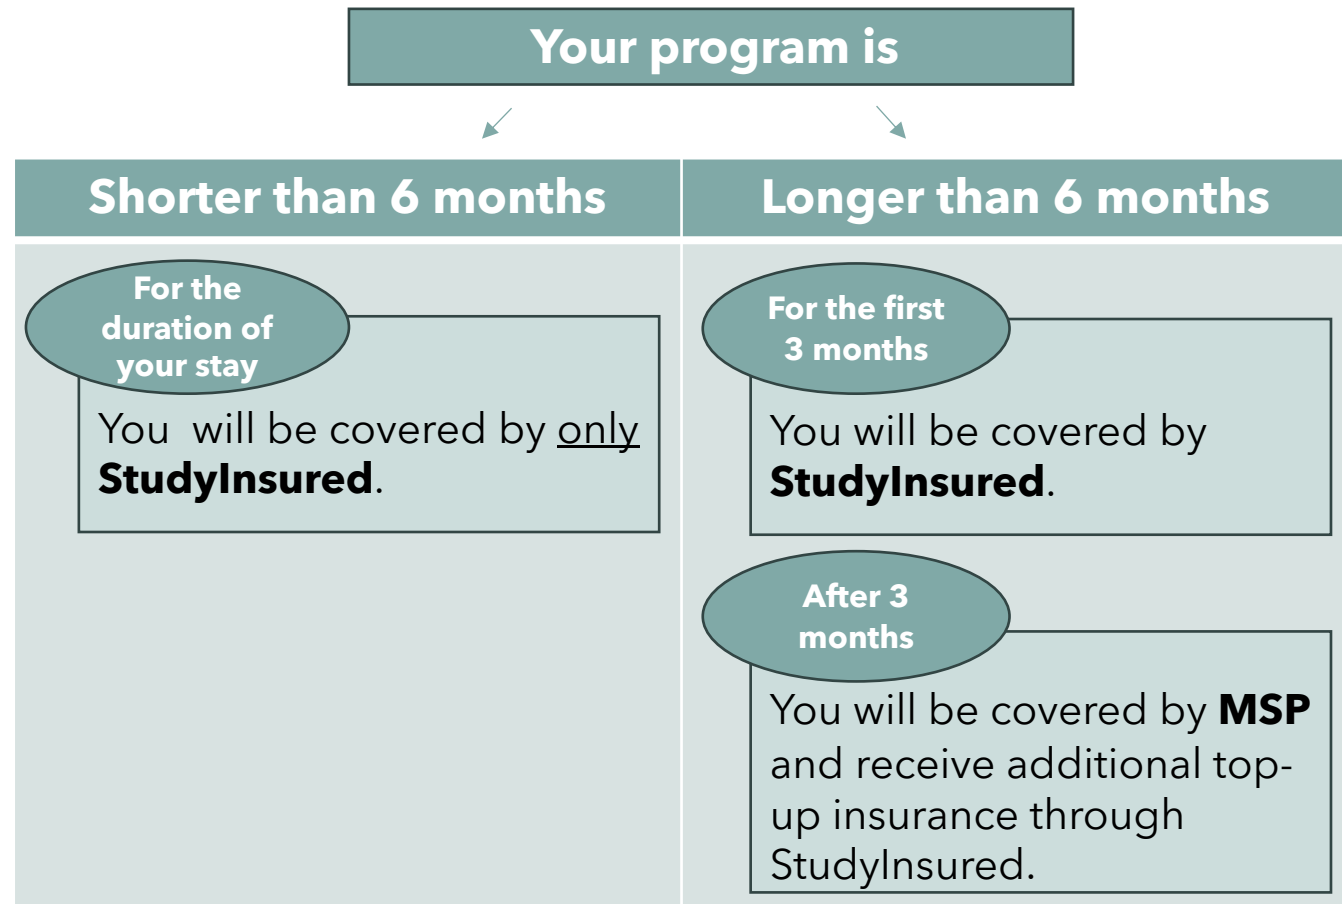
Your program is

Shorter than 6 months

For the duration of your stay

You will be covered by only **StudyInsured**.

Longer than 6 months

For the first 3 months

You will be covered by **StudyInsured**.

After 3 months

You will be covered by **MSP** and receive additional top-up insurance through StudyInsured.